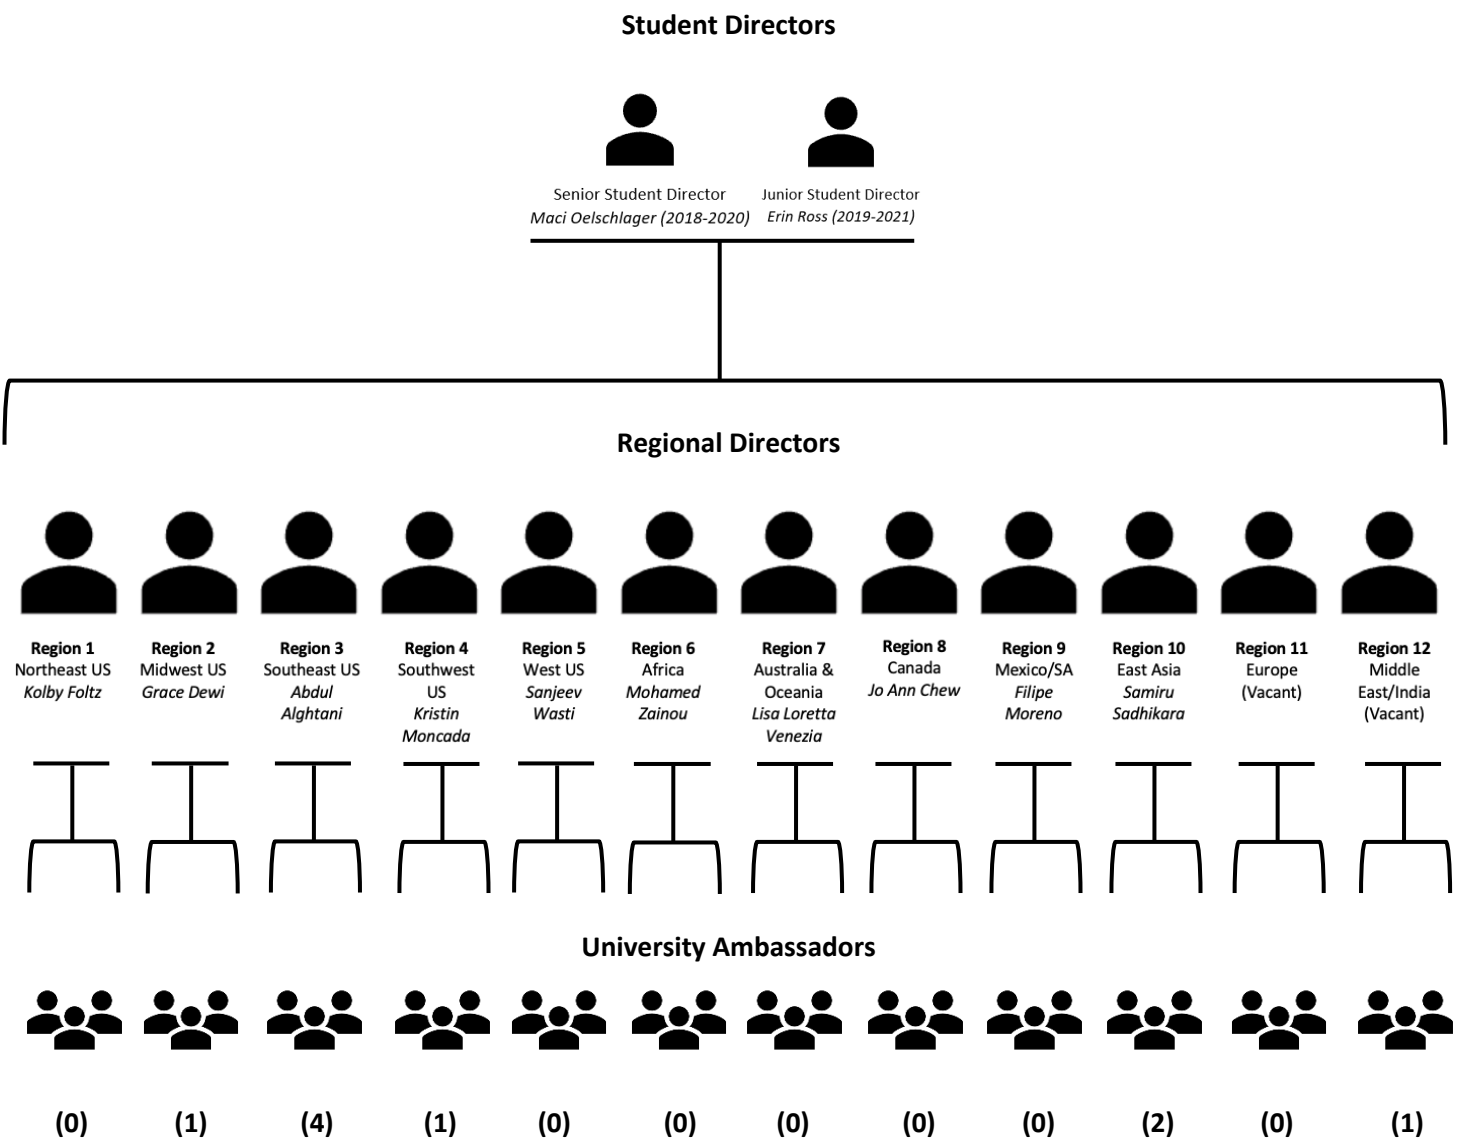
**Student Directors**

Senior Student Director
*Maci Oelschlager (2018-2020)*

Junior Student Director
*Erin Ross (2019-2021)*

**Regional Directors**

**Region 1**
Northeast US
*Kolby Foltz*

**Region 2**
Midwest US
*Grace Dewi*

**Region 3**
Southeast US
*Abdul Alghtani*

**Region 4**
Southwest US
*Kristin Moncada*

**Region 5**
West US
*Sanjeev Wasti*

**Region 6**
Africa
*Mohamed Zainou*

**Region 7**
Australia & Oceania
*Lisa Loretta Venezia*

**Region 8**
Canada
*Jo Ann Chew*

**Region 9**
Mexico/SA
*Filipe Moreno*

**Region 10**
East Asia
*Samiru Sadhikara*

**Region 11**
Europe
(Vacant)

**Region 12**
Middle East/India
(Vacant)

**University Ambassadors**

**(0)** **(1)** **(4)** **(1)** **(0)** **(0)** **(0)** **(0)** **(0)** **(2)** **(0)** **(1)**